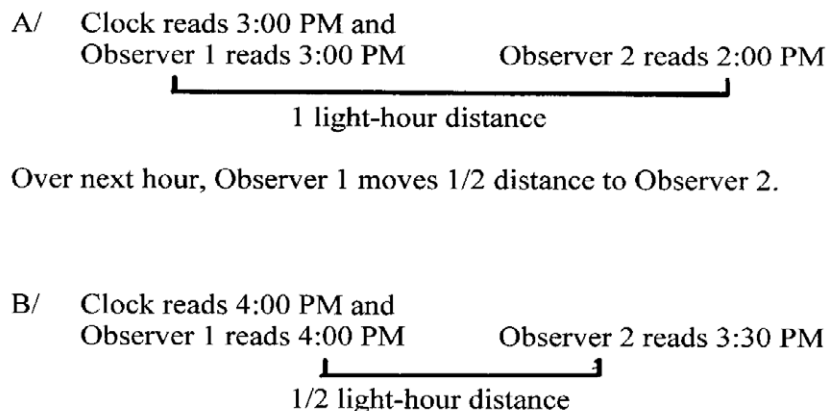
A/ Clock reads 3:00 PM and Observer 1 reads 3:00 PM

Observer 2 reads 2:00 PM

1 light-hour distance

Over next hour, Observer 1 moves 1/2 distance to Observer 2.

B/ Clock reads 4:00 PM and Observer 1 reads 4:00 PM

Observer 2 reads 3:30 PM

1/2 light-hour distance